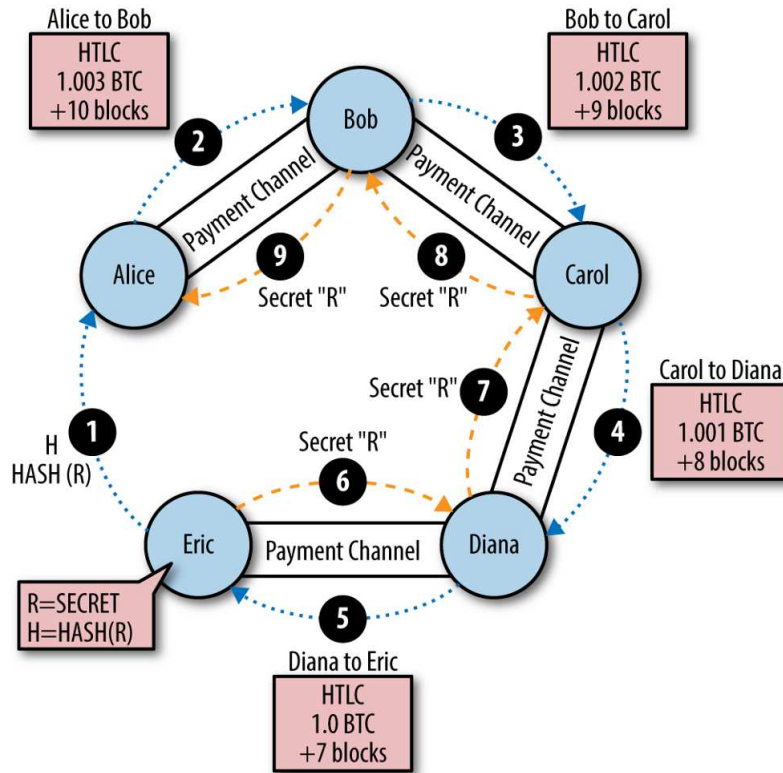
Alice to Bob
HTLC
1.003 BTC
+10 blocks

Bob to Carol
HTLC
1.002 BTC
+9 blocks

Bob

2

3

Payment Channel

Payment Channel

9

8

Alice

Carol

Secret "R"

Secret "R"

Carol to Diana
HTLC
1.001 BTC
+8 blocks

Secret "R"

7

Payment Channel

1

H
HASH (R)

Secret "R"

6

4

Eric

Payment Channel

Diana

R=SECRET
H=HASH(R)

5

Diana to Eric
HTLC
1.0 BTC
+7 blocks